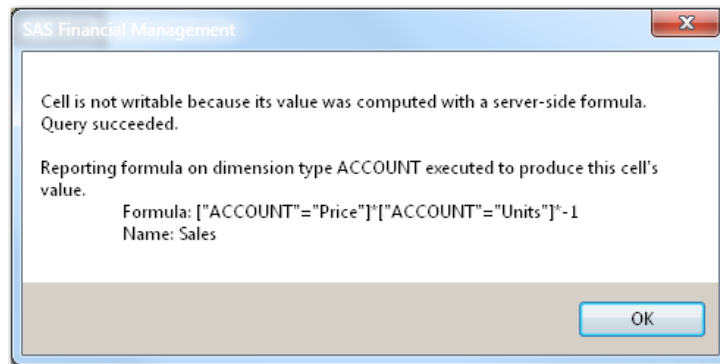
SAS Financial Management

Cell is not writable because its value was computed with a server-side formula.
Query succeeded.

Reporting formula on dimension type ACCOUNT executed to produce this cell's value.
Formula: ["ACCOUNT"="Price"]*["ACCOUNT"="Units"]*-1
Name: Sales

OK